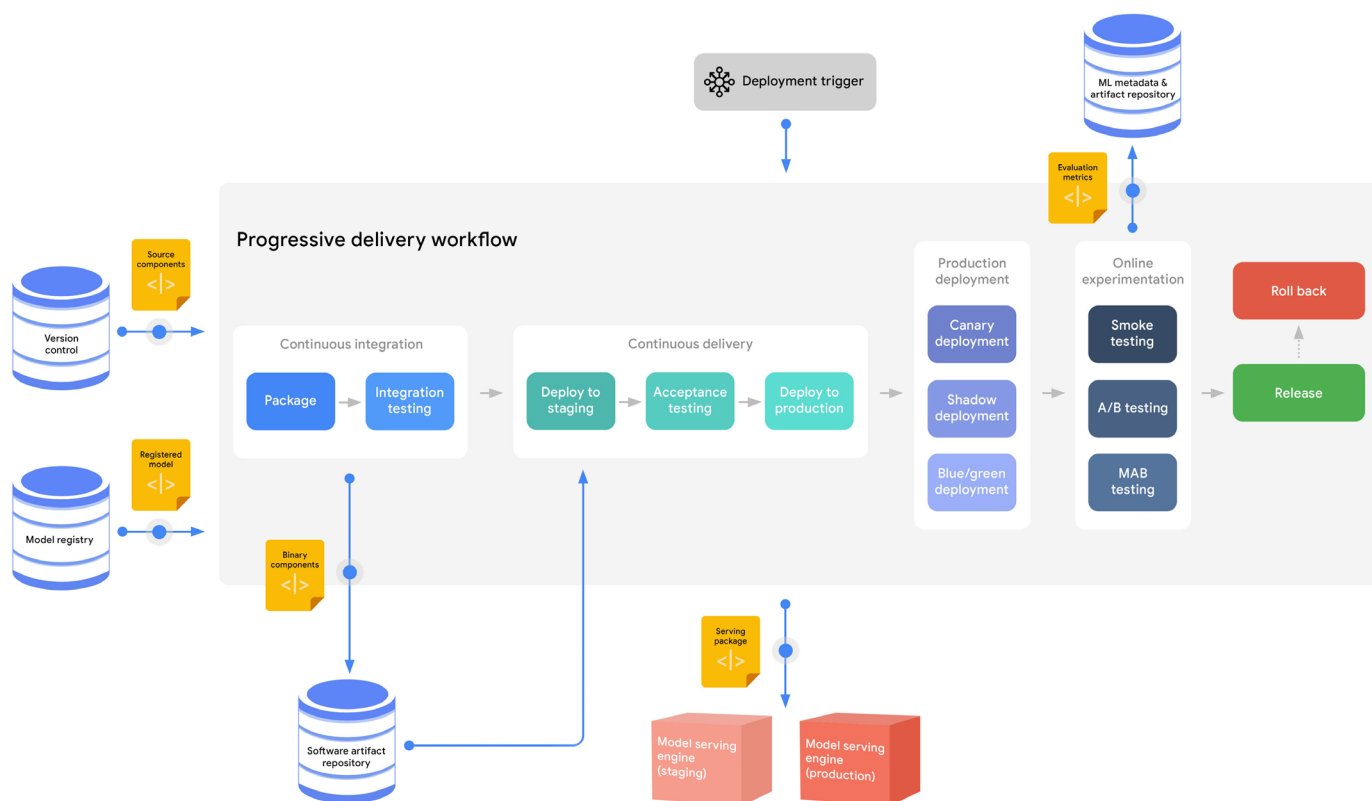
Deployment trigger

ML metadata & artifact repository

Evaluation metrics
</>

Progressive delivery workflow

Source components
</>

Version control

Continuous integration

Package

Integration testing

Continuous delivery

Deploy to staging

Acceptance testing

Deploy to production

Production deployment

Canary deployment

Shadow deployment

Blue/green deployment

Online experimentation

Smoke testing

A/B testing

MAB testing

Roll back

Release

Registered model
</>

Model registry

Binary components
</>

Serving package
</>

Software artifact repository

Model serving engine (staging)

Model serving engine (production)